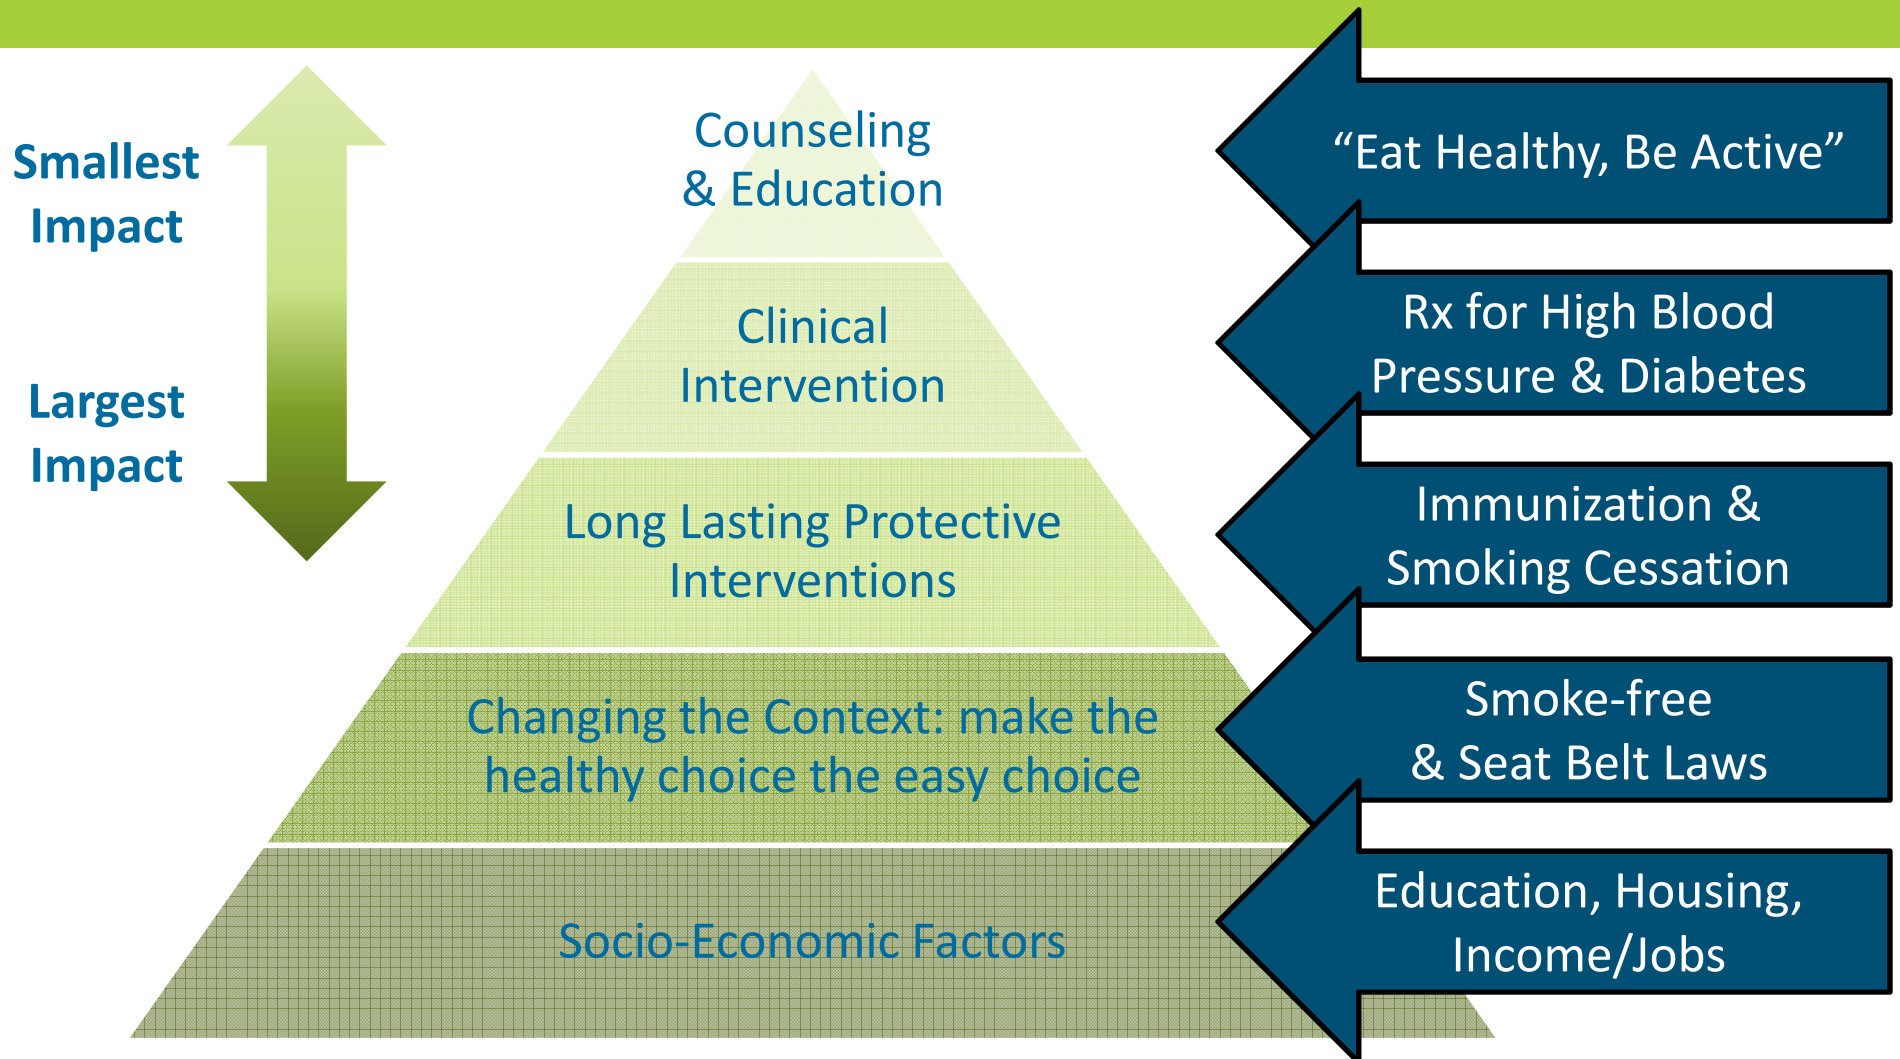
Smallest Impact

Largest Impact

Counseling & Education

Clinical Intervention

Long Lasting Protective Interventions

Changing the Context: make the healthy choice the easy choice

Socio-Economic Factors

“Eat Healthy, Be Active”

Rx for High Blood Pressure & Diabetes

Immunization & Smoking Cessation

Smoke-free & Seat Belt Laws

Education, Housing, Income/Jobs